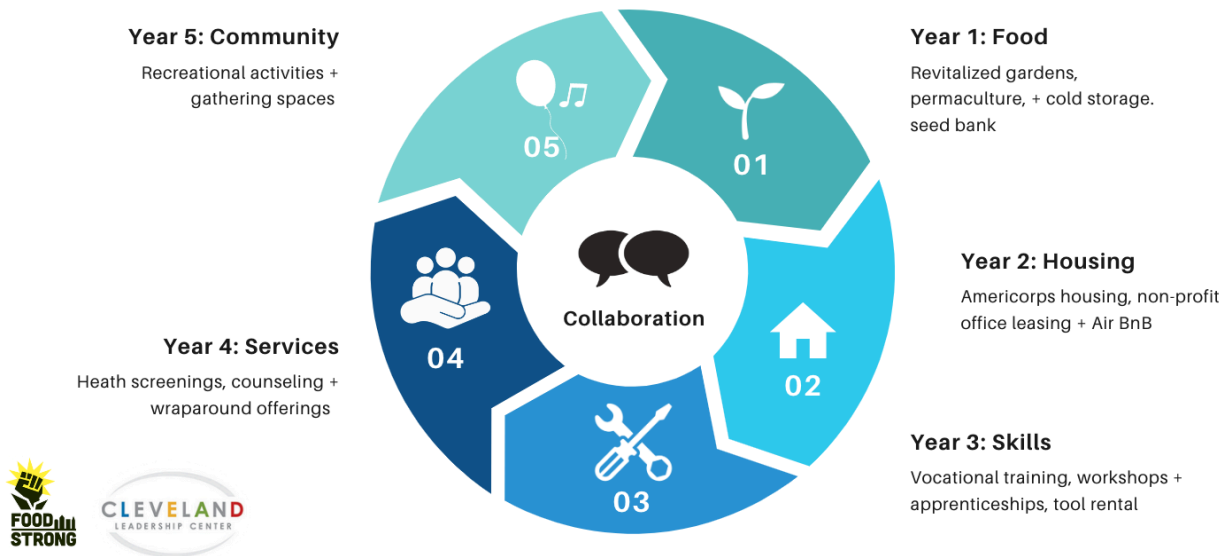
Year 5: Community

Recreational activities + gathering spaces

05

Year 1: Food

Revitalized gardens, permaculture, + cold storage. seed bank

01

Collaboration

Year 2: Housing

Americorps housing, non-profit office leasing + Air BnB

02

Year 4: Services

Heath screenings, counseling + wraparound offerings

04

03

Year 3: Skills

Vocational training, workshops + apprenticeships, tool rental

FOOD STRONG

CLEVELAND LEADERSHIP CENTER